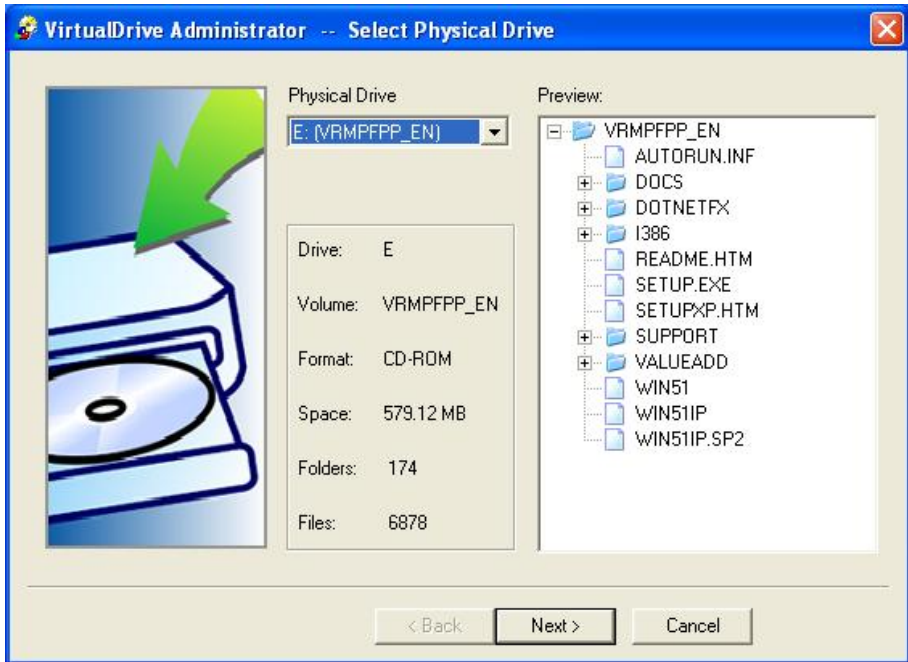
VirtualDrive Administrator -- Select Physical Drive

Physical Drive

E: (VRMPFPP_EN)

Drive: E

Volume: VRMPFPP_EN

Format: CD-ROM

Space: 579.12 MB

Folders: 174

Files: 6878

Preview:

VRMPFPP_EN
AUTORUN.INF
DOCS
DOTNETFX
I386
README.HTM
SETUP.EXE
SETUPXP.HTM
SUPPORT
VALUEADD
WIN51
WIN51IP
WIN51IP.SP2

< Back
Next >
Cancel